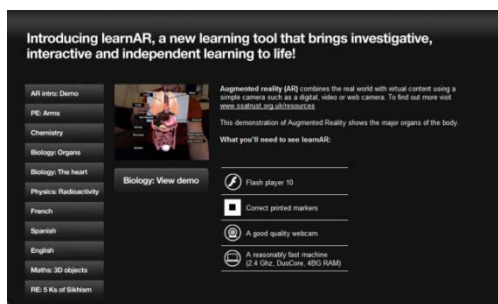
Introducing learnAR, a new learning tool that brings investigative, interactive and independent learning to life!

AR intro: Demo

PE: Arms

Chemistry

Biology: Organs

Biology: The heart

Physics: Radioactivity

French

Spanish

English

Maths: 3D objects

RE: 5 Ks of Sikhism

Biology: View demo

Augmented reality (AR) combines the real world with virtual content using a simple camera such as a digital, video or web camera. To find out more visit www.ssatrust.org.uk/resources

This demonstration of Augmented Reality shows the major organs of the body.

What you'll need to see learnAR:

Flash player 10

Correct printed markers

A good quality webcam

A reasonably fast machine (2.4 Ghz, DuoCore, 4BG RAM)